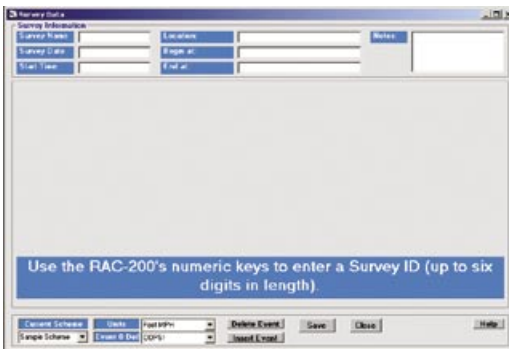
Survey Data

Survey Information

Survey Name

Location

Notes

Survey Date

Begin at

Start Time

End at

Use the RAC-200's numeric keys to enter a Survey ID (up to six digits in length).

Current Scheme

Sample Scheme

Units

Feet/MPH

Event & Dist

ODPS/

Delete Event

Insert Event

Save

Close

Help